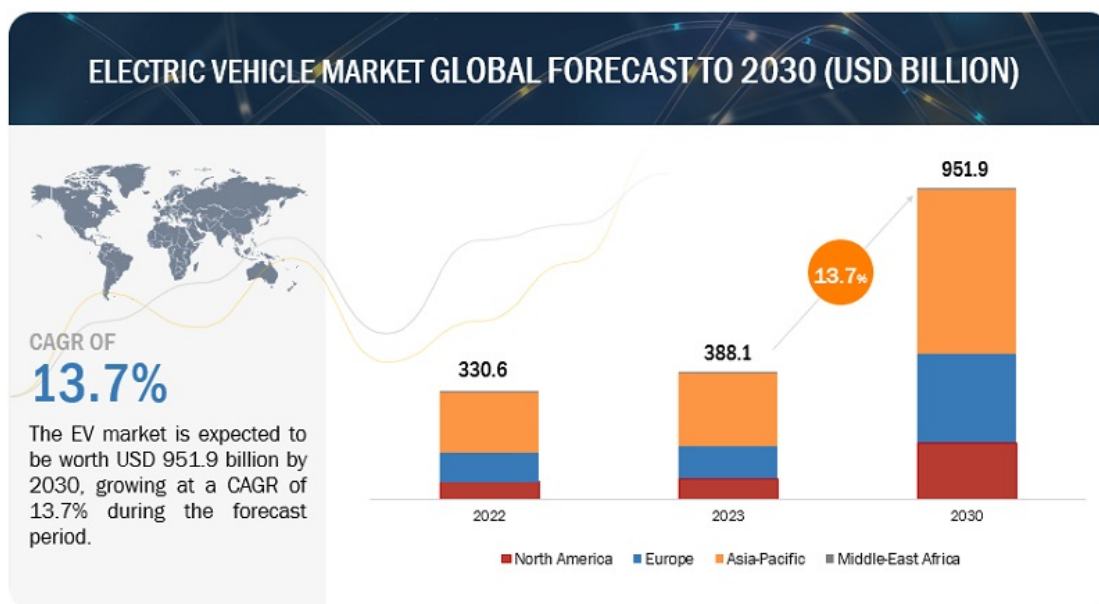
ELECTRIC VEHICLE MARKET GLOBAL FORECAST TO 2030 (USD BILLION)

CAGR OF
13.7%

The EV market is expected to be worth USD 951.9 billion by 2030, growing at a CAGR of 13.7% during the forecast period.

330.6
388.1
951.9
13.7%

2022
2023
2030

North America
Europe
Asia-Pacific
Middle-East Africa